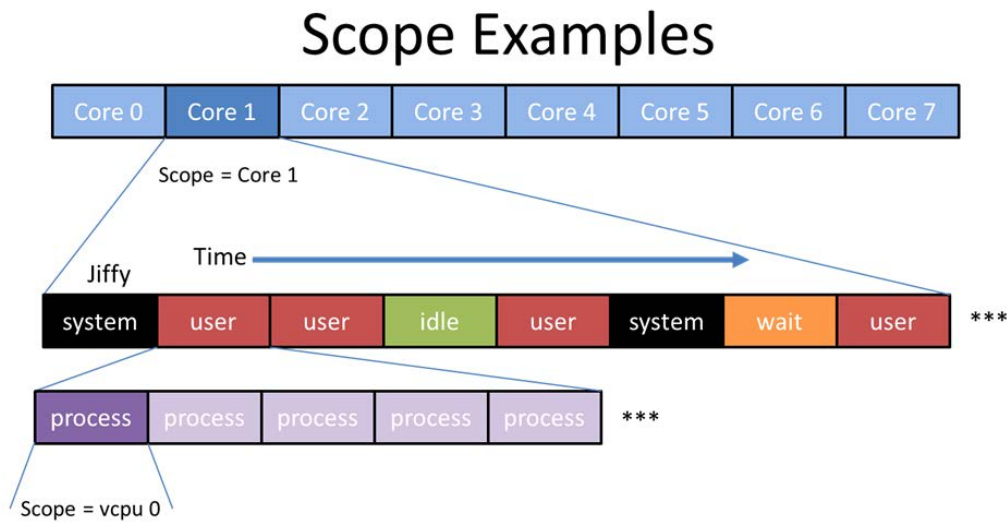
Scope Examples

| Core 0 | Core 1 | Core 2 | Core 3 | Core 4 | Core 5 | Core 6 | Core 7 |
|---|---|---|---|---|---|---|---|

Scope = Core 1

Time

Jiffy

| system | user | user | idle | user | system | wait | user |
|---|---|---|---|---|---|---|---|

***

| process | process | process | process | process |
|---|---|---|---|---|

***

Scope = vcpu 0